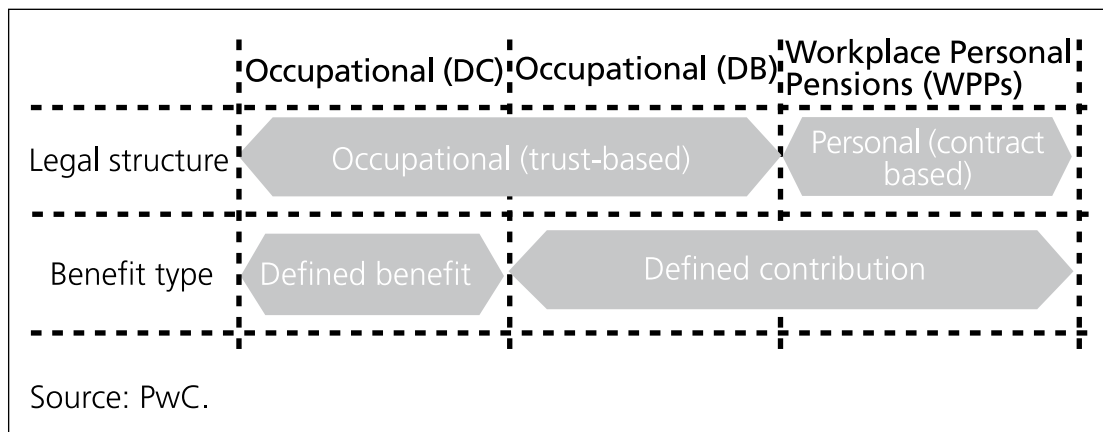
| | Occupational (DC) | Occupational (DB) | Workplace Personal Pensions (WPPs) |
|---|---|---|---|
| Legal structure | Occupational (trust-based) | | Personal (contract based) |
| Benefit type | Defined benefit | Defined contribution | |

Source: PwC.